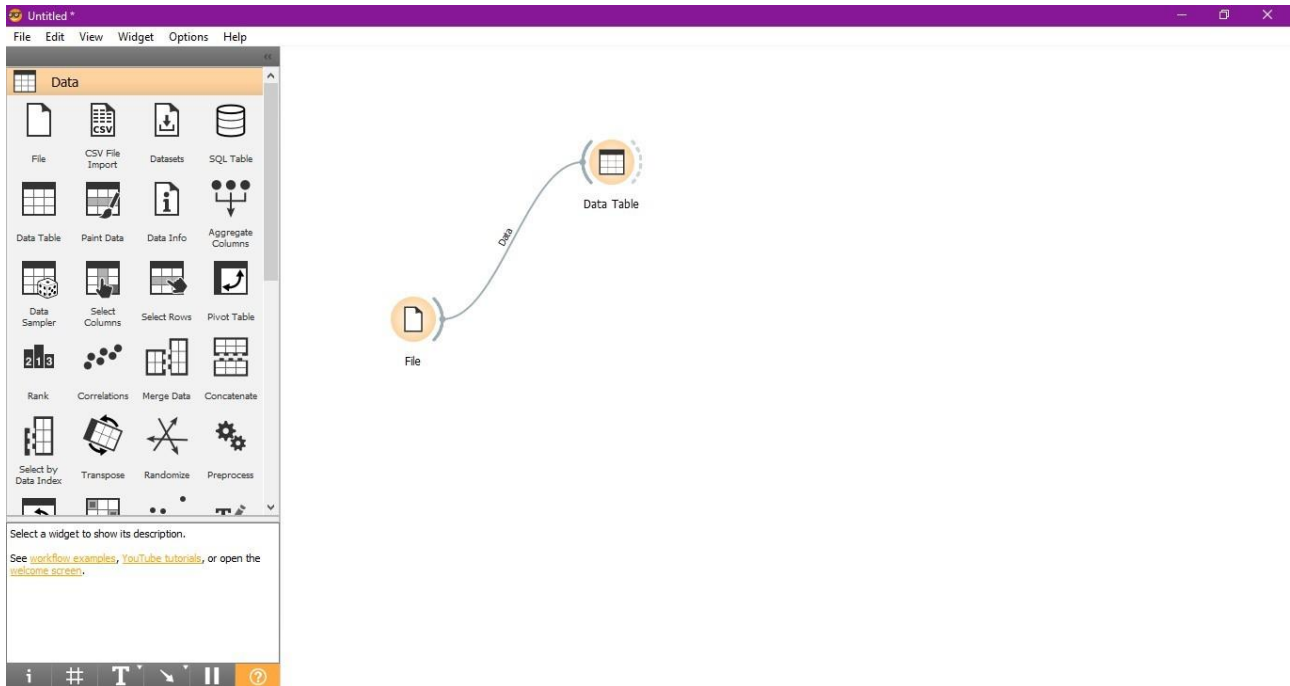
Untitled *

File Edit View Widget Options Help

Data

File
CSV File Import
Datasets
SQL Table
Data Table
Paint Data
Data Info
Aggregate Columns
Data Sampler
Select Columns
Select Rows
Pivot Table
Rank
Correlations
Merge Data
Concatenate
Select by Data Index
Transpose
Randomize
Preprocess

Select a widget to show its description.

See workflow examples, YouTube tutorials, or open the welcome screen.

i # T

Data Table

Data

File